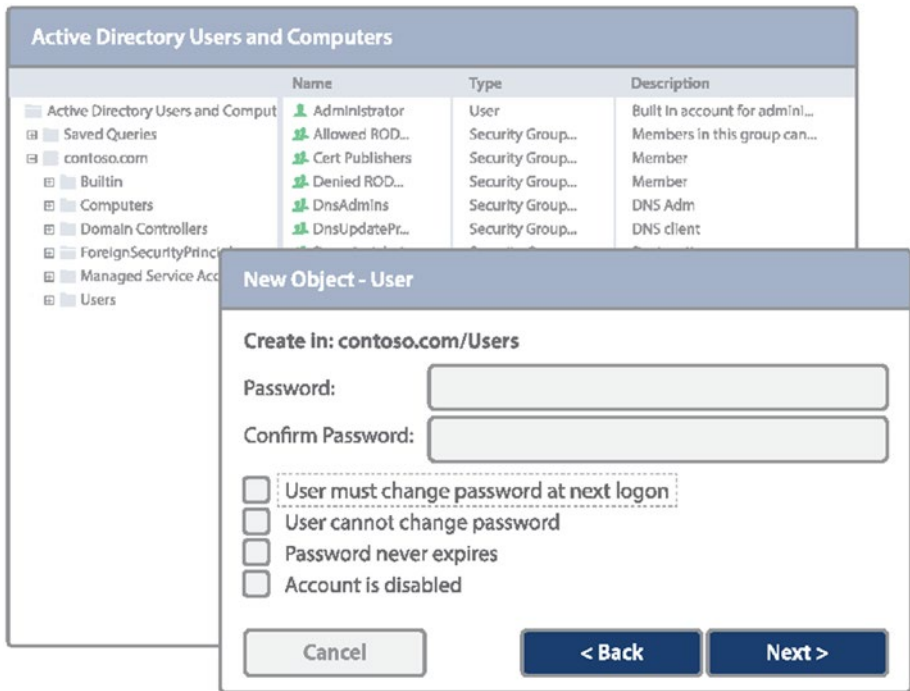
Active Directory Users and Computers

Active Directory Users and Comput
Saved Queries
contoso.com
Builtin
Computers
Domain Controllers
ForeignSecurityPrinci
Managed Service Acc
Users

| Name | Type | Description |
|---|---|---|
| Administrator | User | Built in account for admini... |
| Allowed ROD... | Security Group... | Members in this group can... |
| Cert Publishers | Security Group... | Member |
| Denied ROD... | Security Group... | Member |
| DnsAdmins | Security Group... | DNS Adm |
| DnsUpdatePr... | Security Group... | DNS client |

New Object - User

Create in: contoso.com/Users

Password:

Confirm Password:

User must change password at next logon
User cannot change password
Password never expires
Account is disabled

Cancel
< Back
Next >